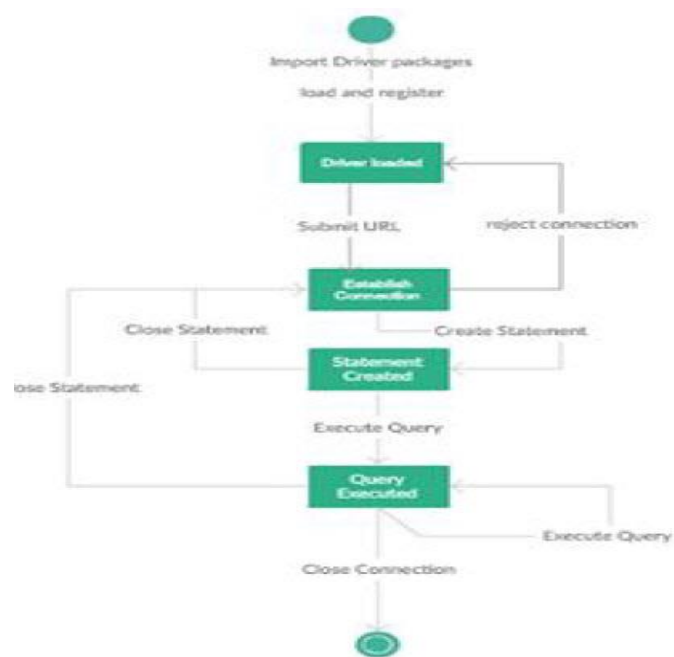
Import Driver packages

load and register

Driver loaded

Submit URL

reject connection

Establish Connection

Close Statement

Create Statement

Statement Created

lose Statement

Execute Query

Query Executed

Execute Query

Close Connection